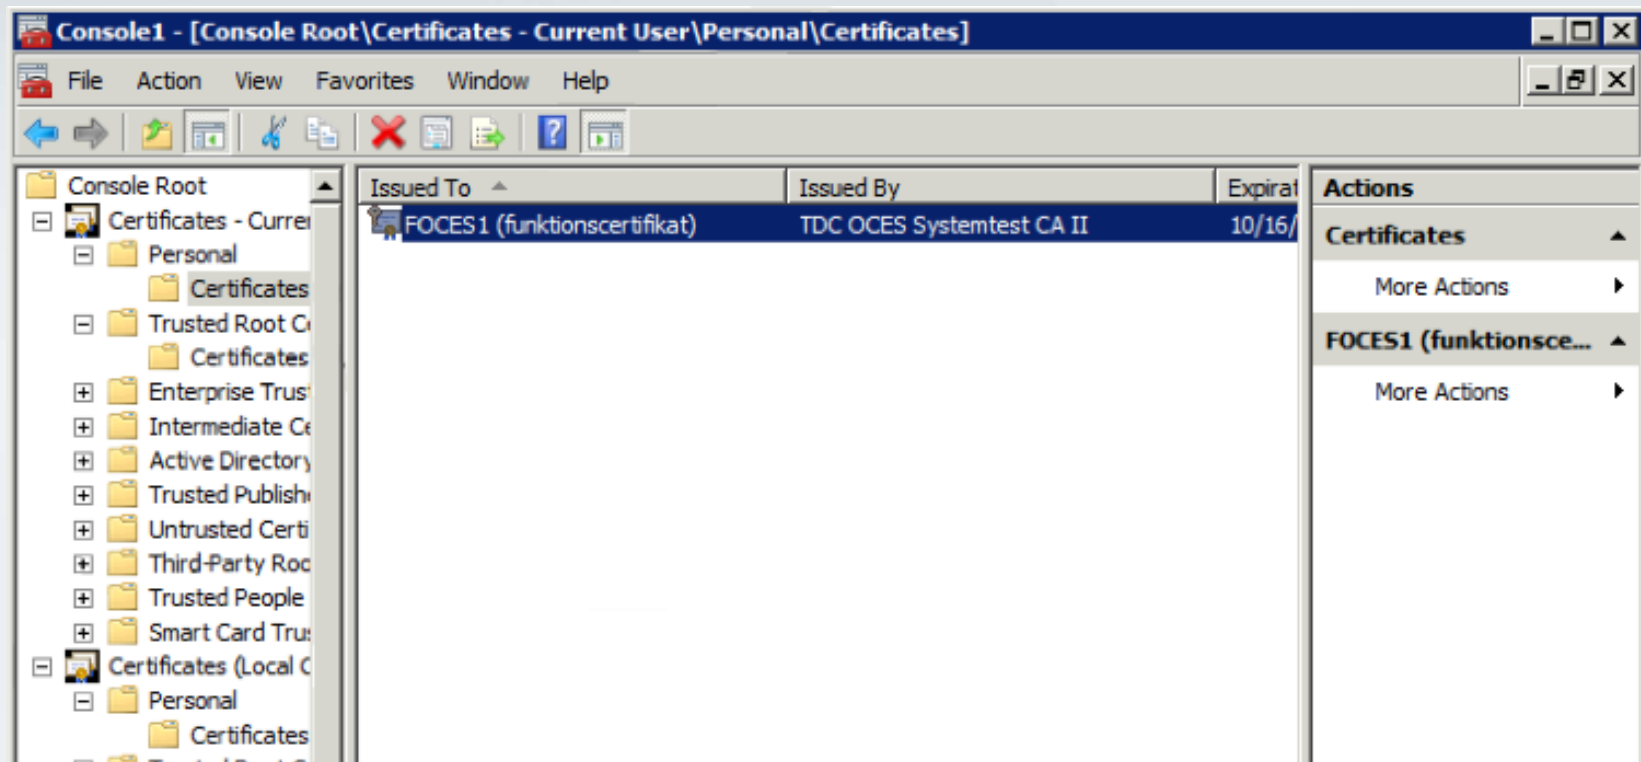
Console1 - [Console Root\Certificates - Current User\Personal\Certificates]

File Action View Favorites Window Help

Console Root
Certificates - Curre
Personal
Certificates
Trusted Root C
Certificates
Enterprise Trus
Intermediate Ce
Active Director
Trusted Publish
Untrusted Certi
Third-Party Roc
Trusted People
Smart Card Tru
Certificates (Local C
Personal
Certificates

| Issued To | Issued By | Expirat |
|---|---|---|
| FOCES1 (funktionscertifikat) | TDC OCES Systemtest CA II | 10/16/ |

Actions
Certificates
More Actions
FOCES1 (funktionsce...
More Actions